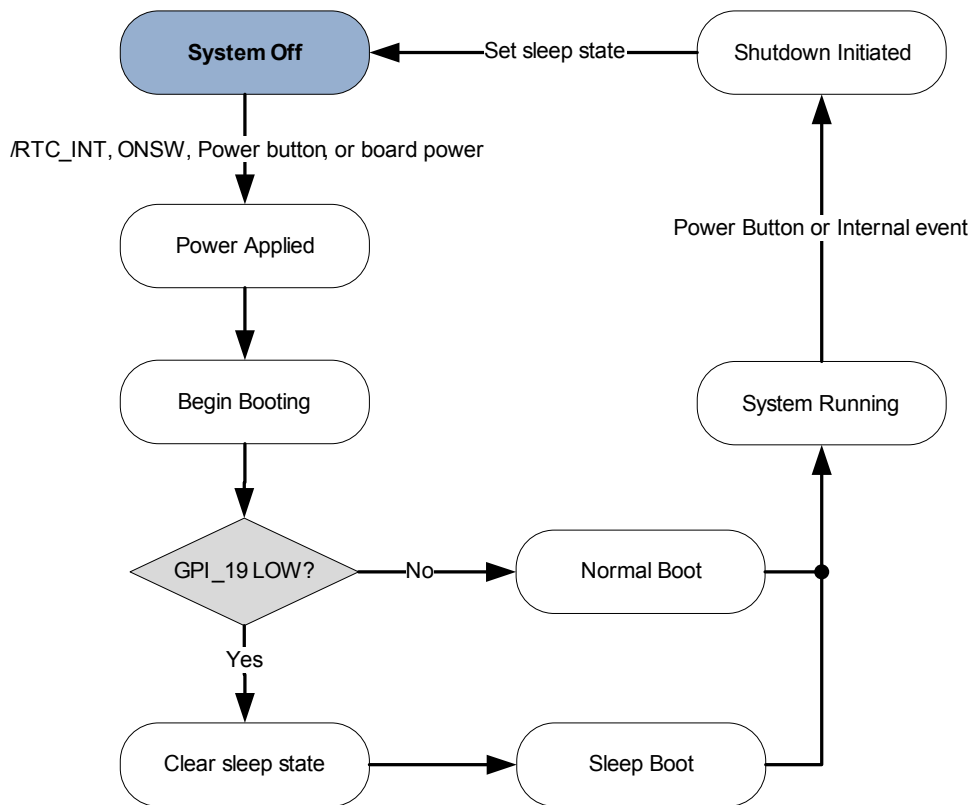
System Off

Set sleep state

Shutdown Initiated

/RTC_INT, ONSW, Power button, or board power

Power Applied

Power Button or Internal event

Begin Booting

System Running

GPI_19 LOW?

No

Normal Boot

Yes

Clear sleep state

Sleep Boot